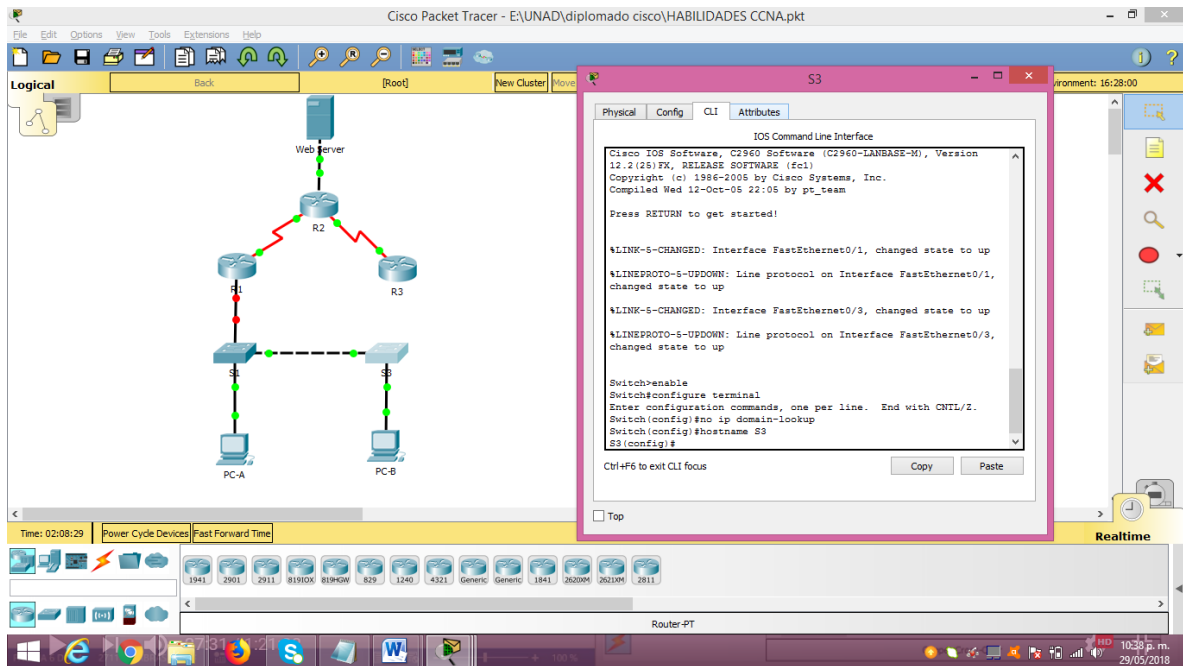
Cisco Packet Tracer - E:\UNAD\diplomado cisco\HABILIDADES CCNA.pkt

File Edit Options View Tools Extensions Help

Logical Back [Root] New Cluster Move

vironment: 16:28:00

Web Server
R2
R1
R3
S1
S3
PC-A
PC-B

S3

Physical Config CLI Attributes

IOS Command Line Interface

Cisco IOS Software, C2960 Software (C2960-LANBASE-M), Version 12.2(25)FX, RELEASE SOFTWARE (fc1)
Copyright (c) 1986-2005 by Cisco Systems, Inc.
Compiled Wed 12-Oct-05 22:05 by pt_team

Press RETURN to get started!

%LINK-5-CHANGED: Interface FastEthernet0/1, changed state to up

%LINEPROTO-5-UPDOWN: Line protocol on Interface FastEthernet0/1, changed state to up

%LINK-5-CHANGED: Interface FastEthernet0/3, changed state to up

%LINEPROTO-5-UPDOWN: Line protocol on Interface FastEthernet0/3, changed state to up

Switch>enable
Switch#configure terminal
Enter configuration commands, one per line. End with CNTL/Z.
Switch(config)#no ip domain-lookup
Switch(config)#hostname S3
S3(config)#

Ctrl+F6 to exit CLI focus

Copy Paste

Top

Time: 02:08:29 Power Cycle Devices Fast Forward Time

Realtime

1941 2901 2911 819IOX 819HGW 829 1240 4321 Generic Generic 1841 2620XM 2621XM 2811

Router-PT

10:38 p. m.
29/05/2018